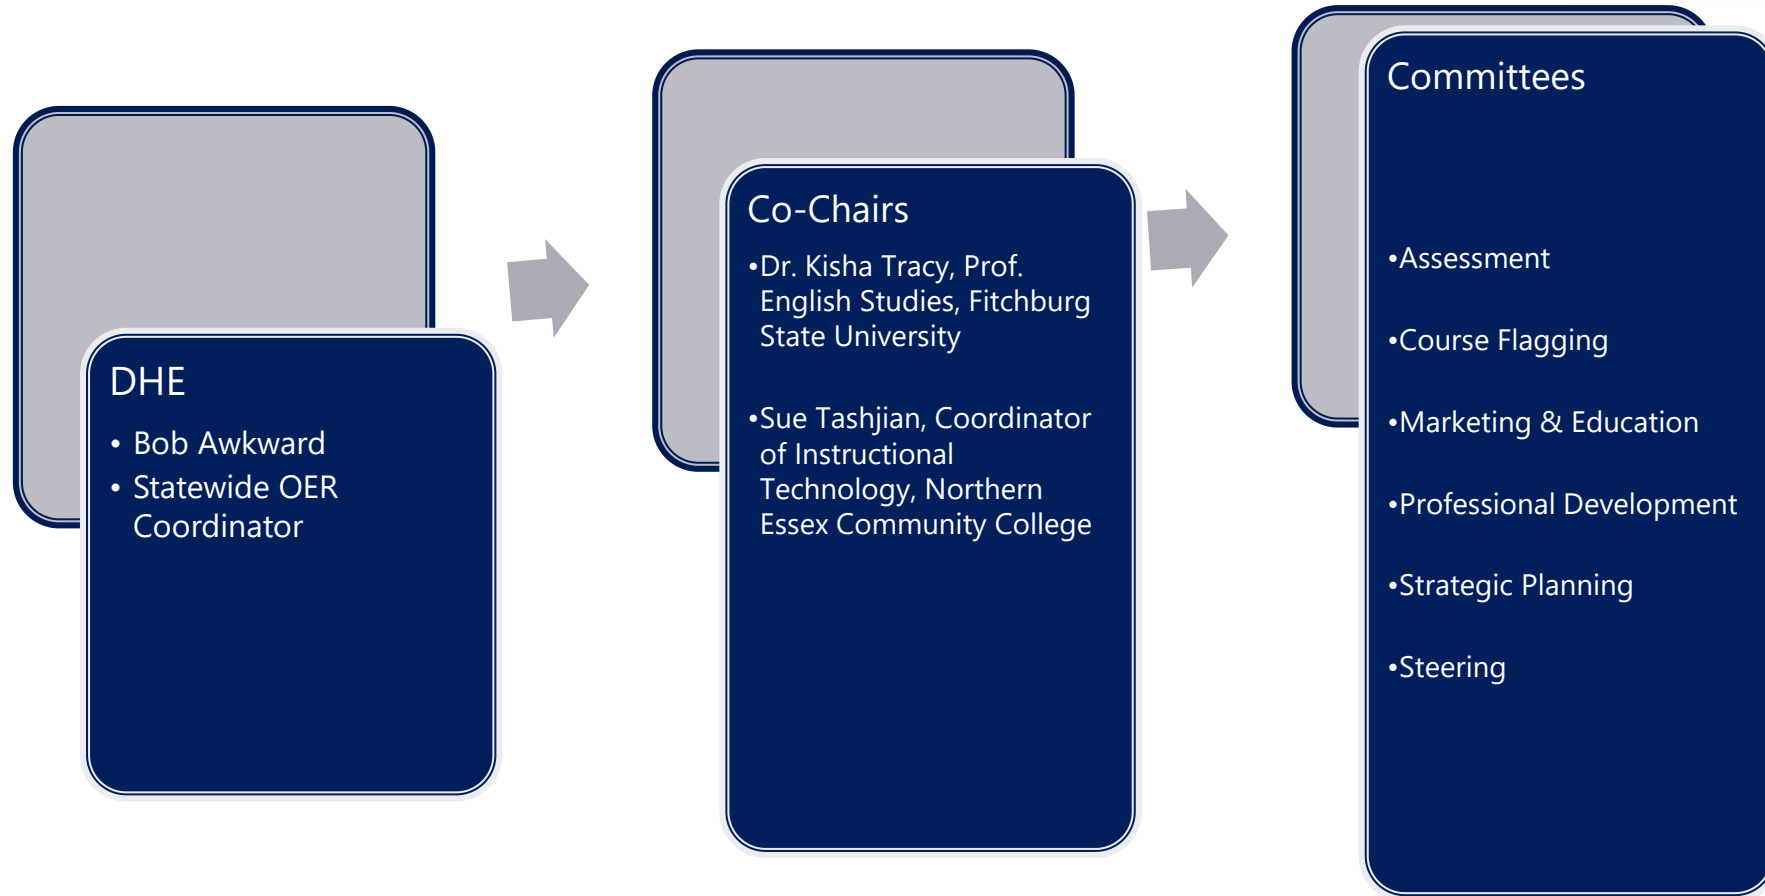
DHE

- Bob Awkward
- Statewide OER Coordinator

Co-Chairs

•Dr. Kisha Tracy, Prof. English Studies, Fitchburg State University

•Sue Tashjian, Coordinator of Instructional Technology, Northern Essex Community College

Committees

•Assessment

•Course Flagging

•Marketing & Education

•Professional Development

•Strategic Planning

•Steering